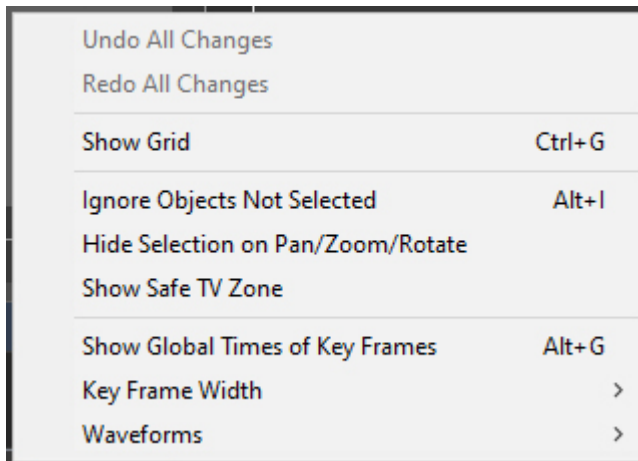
Undo All Changes
Redo All Changes

Show Grid Ctrl+G

Ignore Objects Not Selected Alt+I
Hide Selection on Pan/Zoom/Rotate
Show Safe TV Zone

Show Global Times of Key Frames Alt+G
Key Frame Width >
Waveforms >